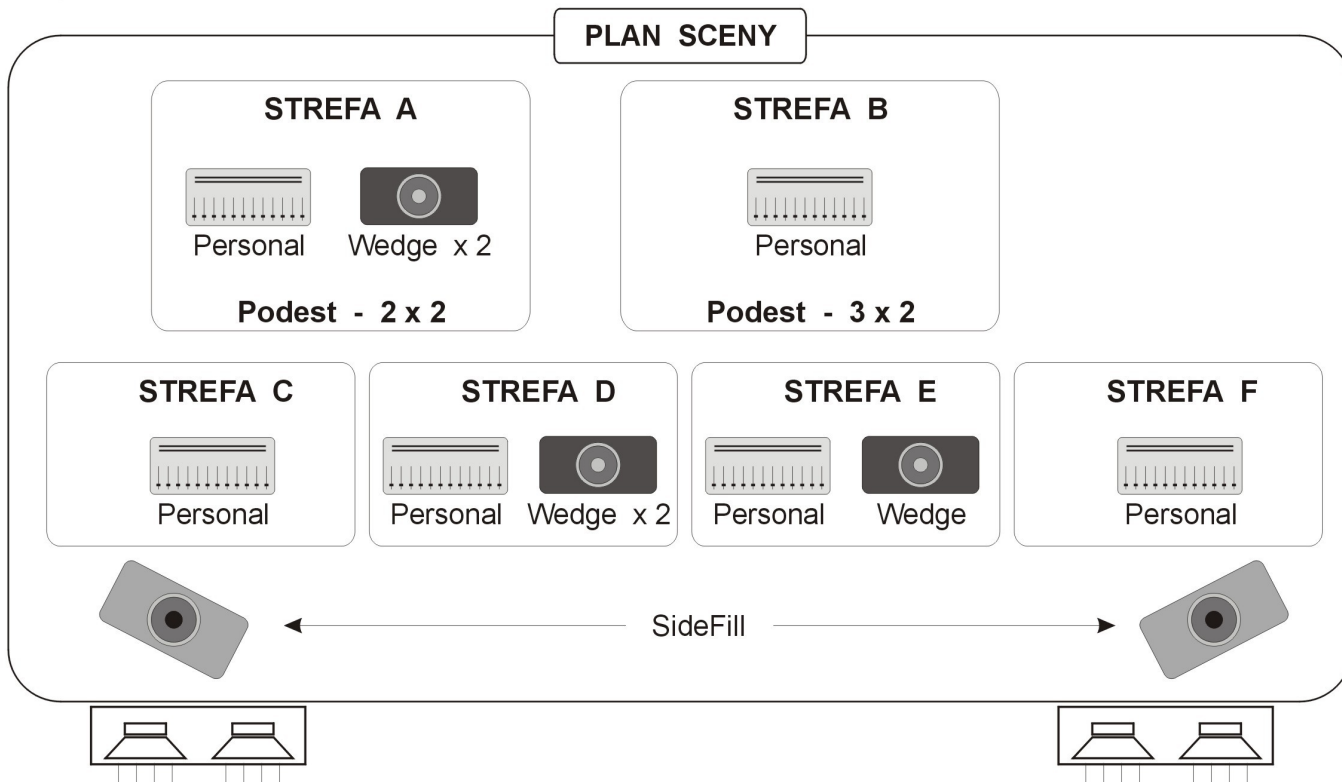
PLAN SCENY

STREFA A

Personal

Wedge x 2

Podest - 2 x 2

STREFA B

Personal

Podest - 3 x 2

STREFA C

Personal

STREFA D

Personal

Wedge x 2

STREFA E

Personal

Wedge

STREFA F

Personal

SideFill